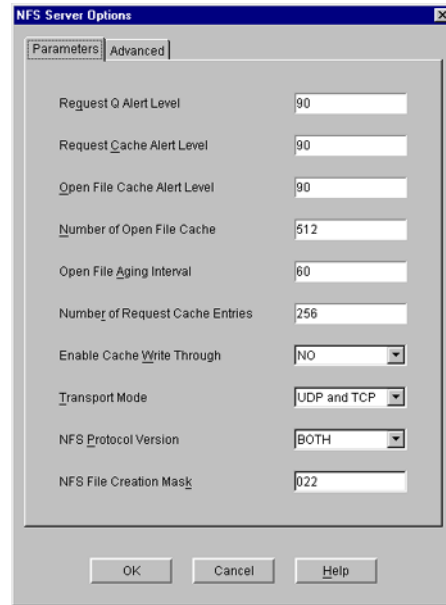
NFS Server Options

Parameters | Advanced

Request Q Alert Level | 90

Request Cache Alert Level | 90

Open File Cache Alert Level | 90

Number of Open File Cache | 512

Open File Aging Interval | 60

Number of Request Cache Entries | 256

Enable Cache Write Through | NO

Transport Mode | UDP and TCP

NFS Protocol Version | BOTH

NFS File Creation Mask | 022

OK | Cancel | Help